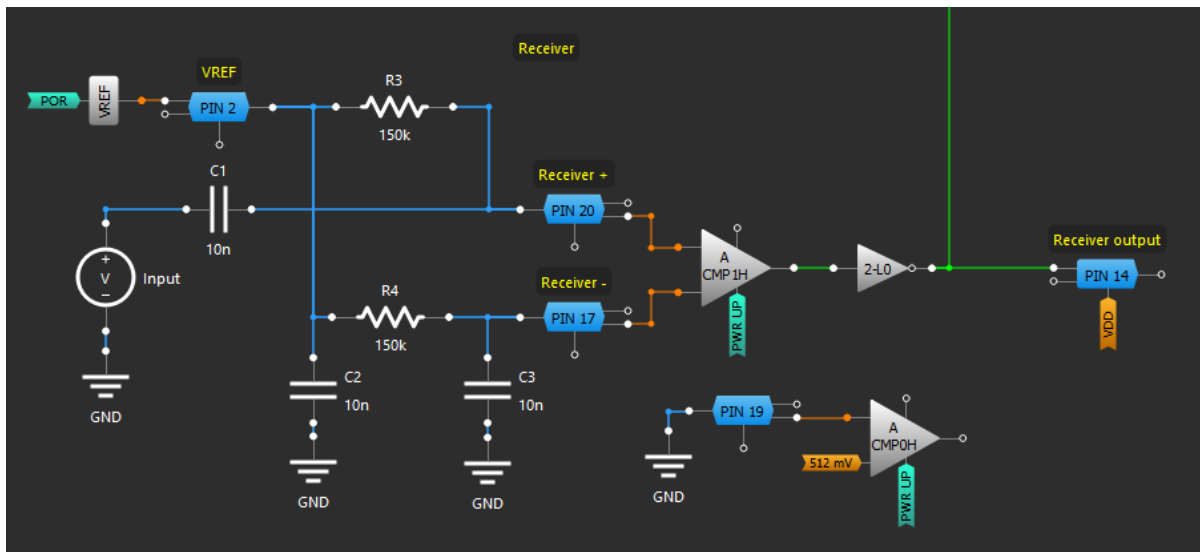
Receiver

VREF

POR

VREF

PIN 2

R3

150k

C1

Receiver +

PIN 20

10n

+
V
−

Input

A
CMP1H

2-L0

Receiver output

PIN 14

VDD

Receiver -

R4

PIN 17

150k

PWR UP

GND

C2

10n

C3

10n

PIN 19

A
CMP0H

512 mV

GND

GND

GND

PWR UP